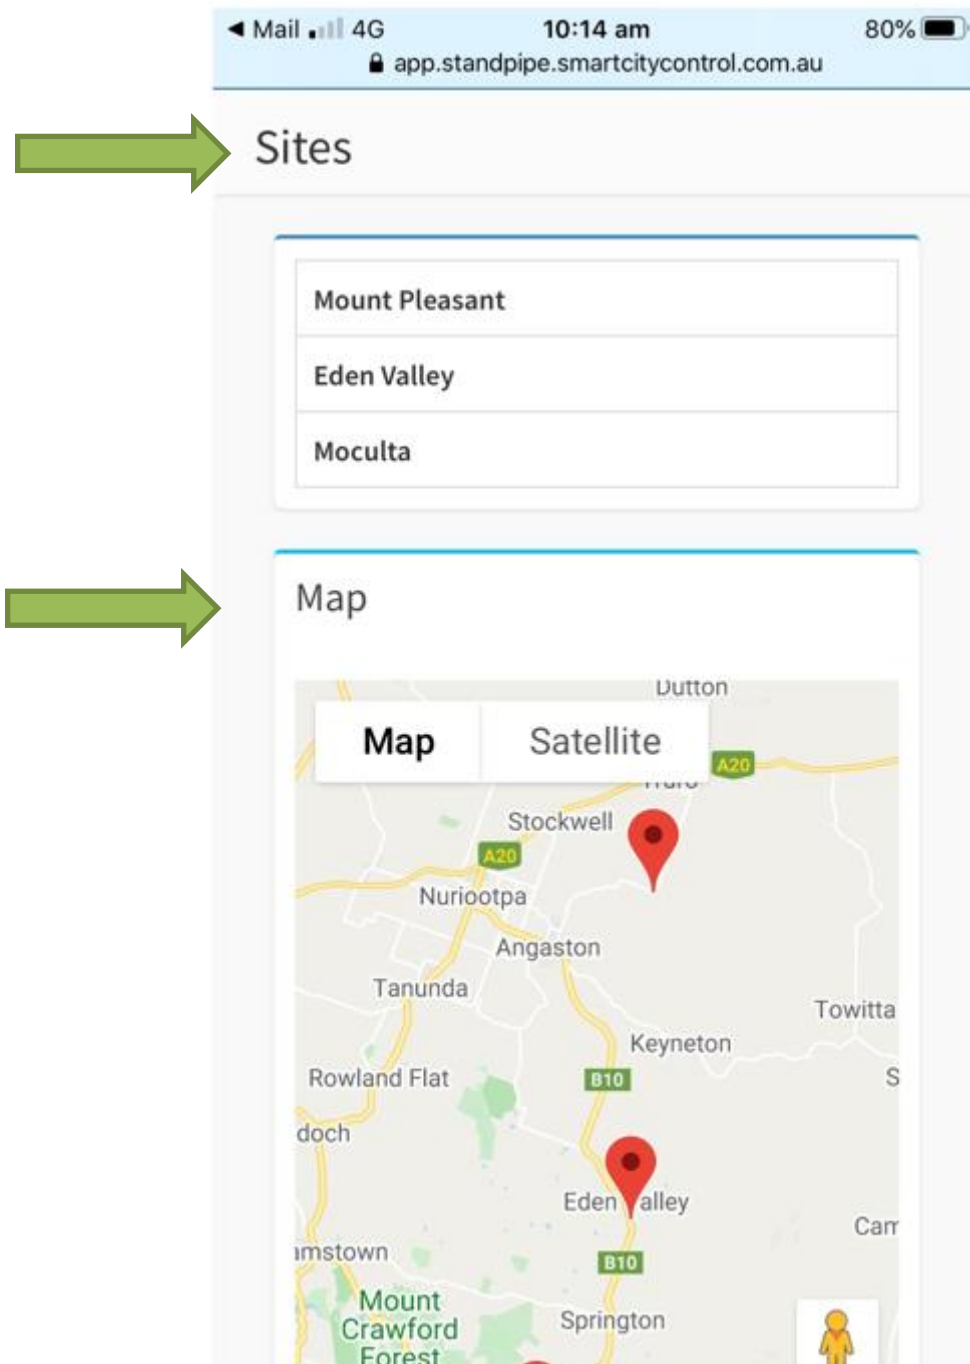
◄ Mail 4G 10:14 am 80%
app.standpipe.smartcitycontrol.com.au

Sites

Mount Pleasant
Eden Valley
Moculta

Map

Dutton
Map Satellite
A20
Truro
Stockwell
A20
Nuriootpa
Angaston
Tanunda
Towitta
Keyneton
Rowland Flat
B10
S
doch
Eden Valley
Can
mstown
B10
Mount Crawford Forest
Springton